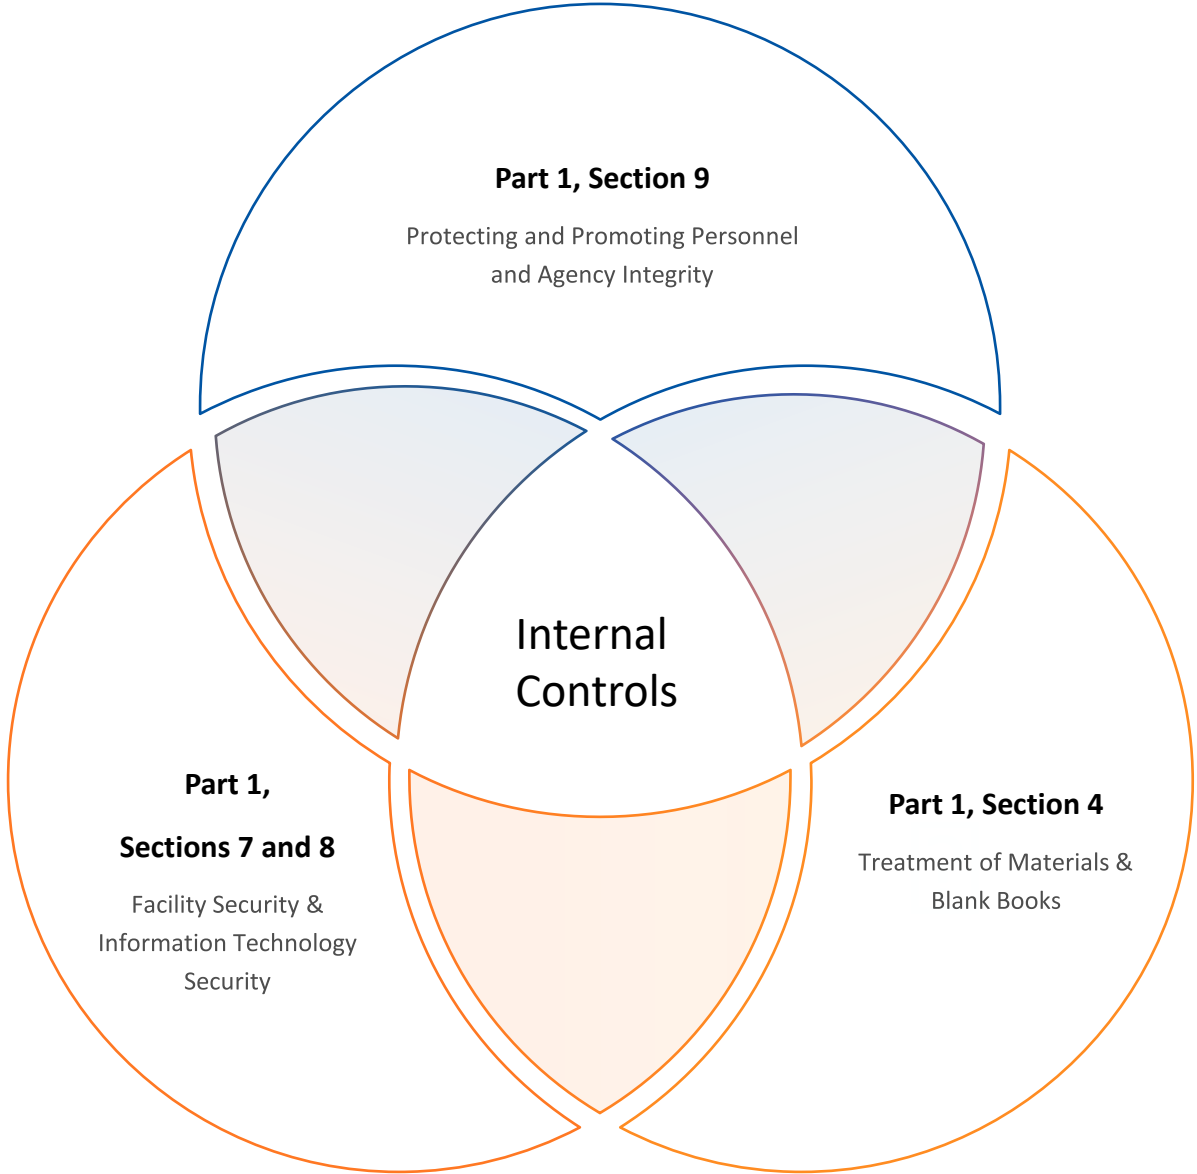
Part 1, Section 9

Protecting and Promoting Personnel and Agency Integrity

Internal Controls

Part 1,

Sections 7 and 8

Facility Security & Information Technology Security

Part 1, Section 4

Treatment of Materials & Blank Books